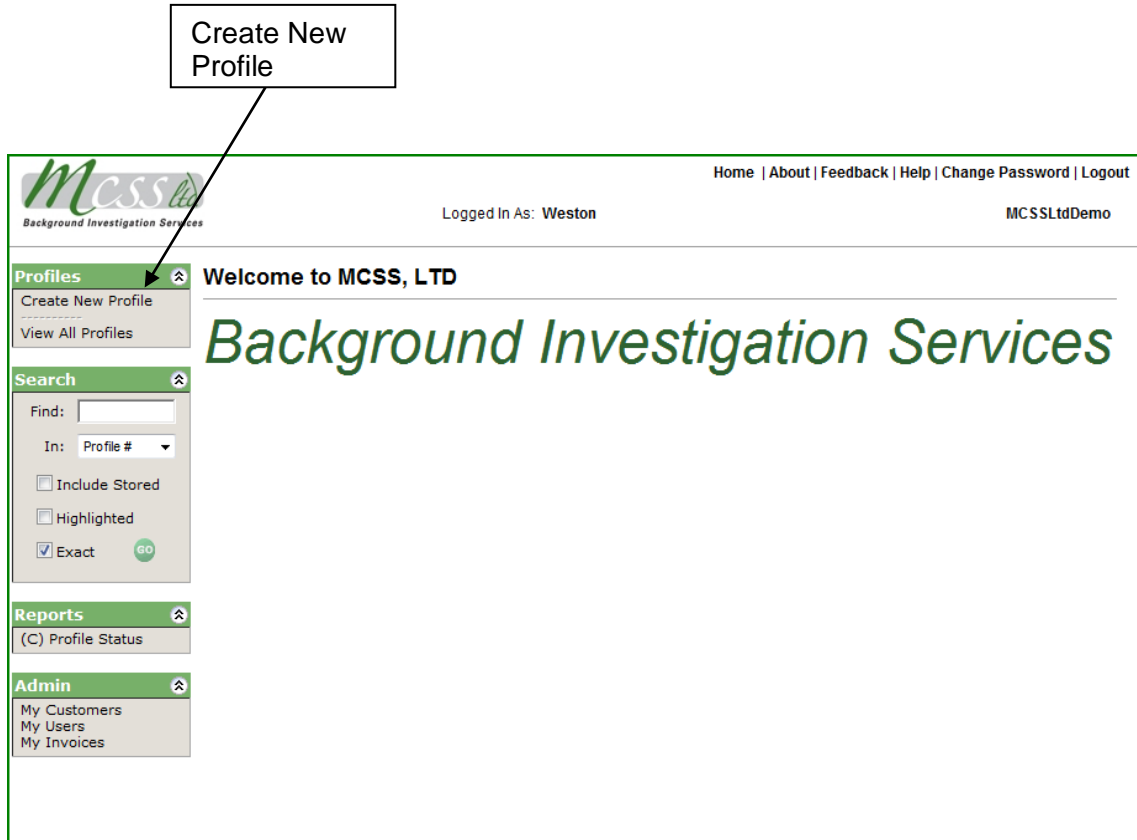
Create New Profile

MCSS ltd
Background Investigation Services

Home | About | Feedback | Help | Change Password | Logout

Logged In As: Weston

MCSSLtdDemo

Profiles
Create New Profile
View All Profiles

Search
Find:
In: Profile #
Include Stored
Highlighted
Exact
GO

Reports
(C) Profile Status

Admin
My Customers
My Users
My Invoices

Welcome to MCSS, LTD

Background Investigation Services